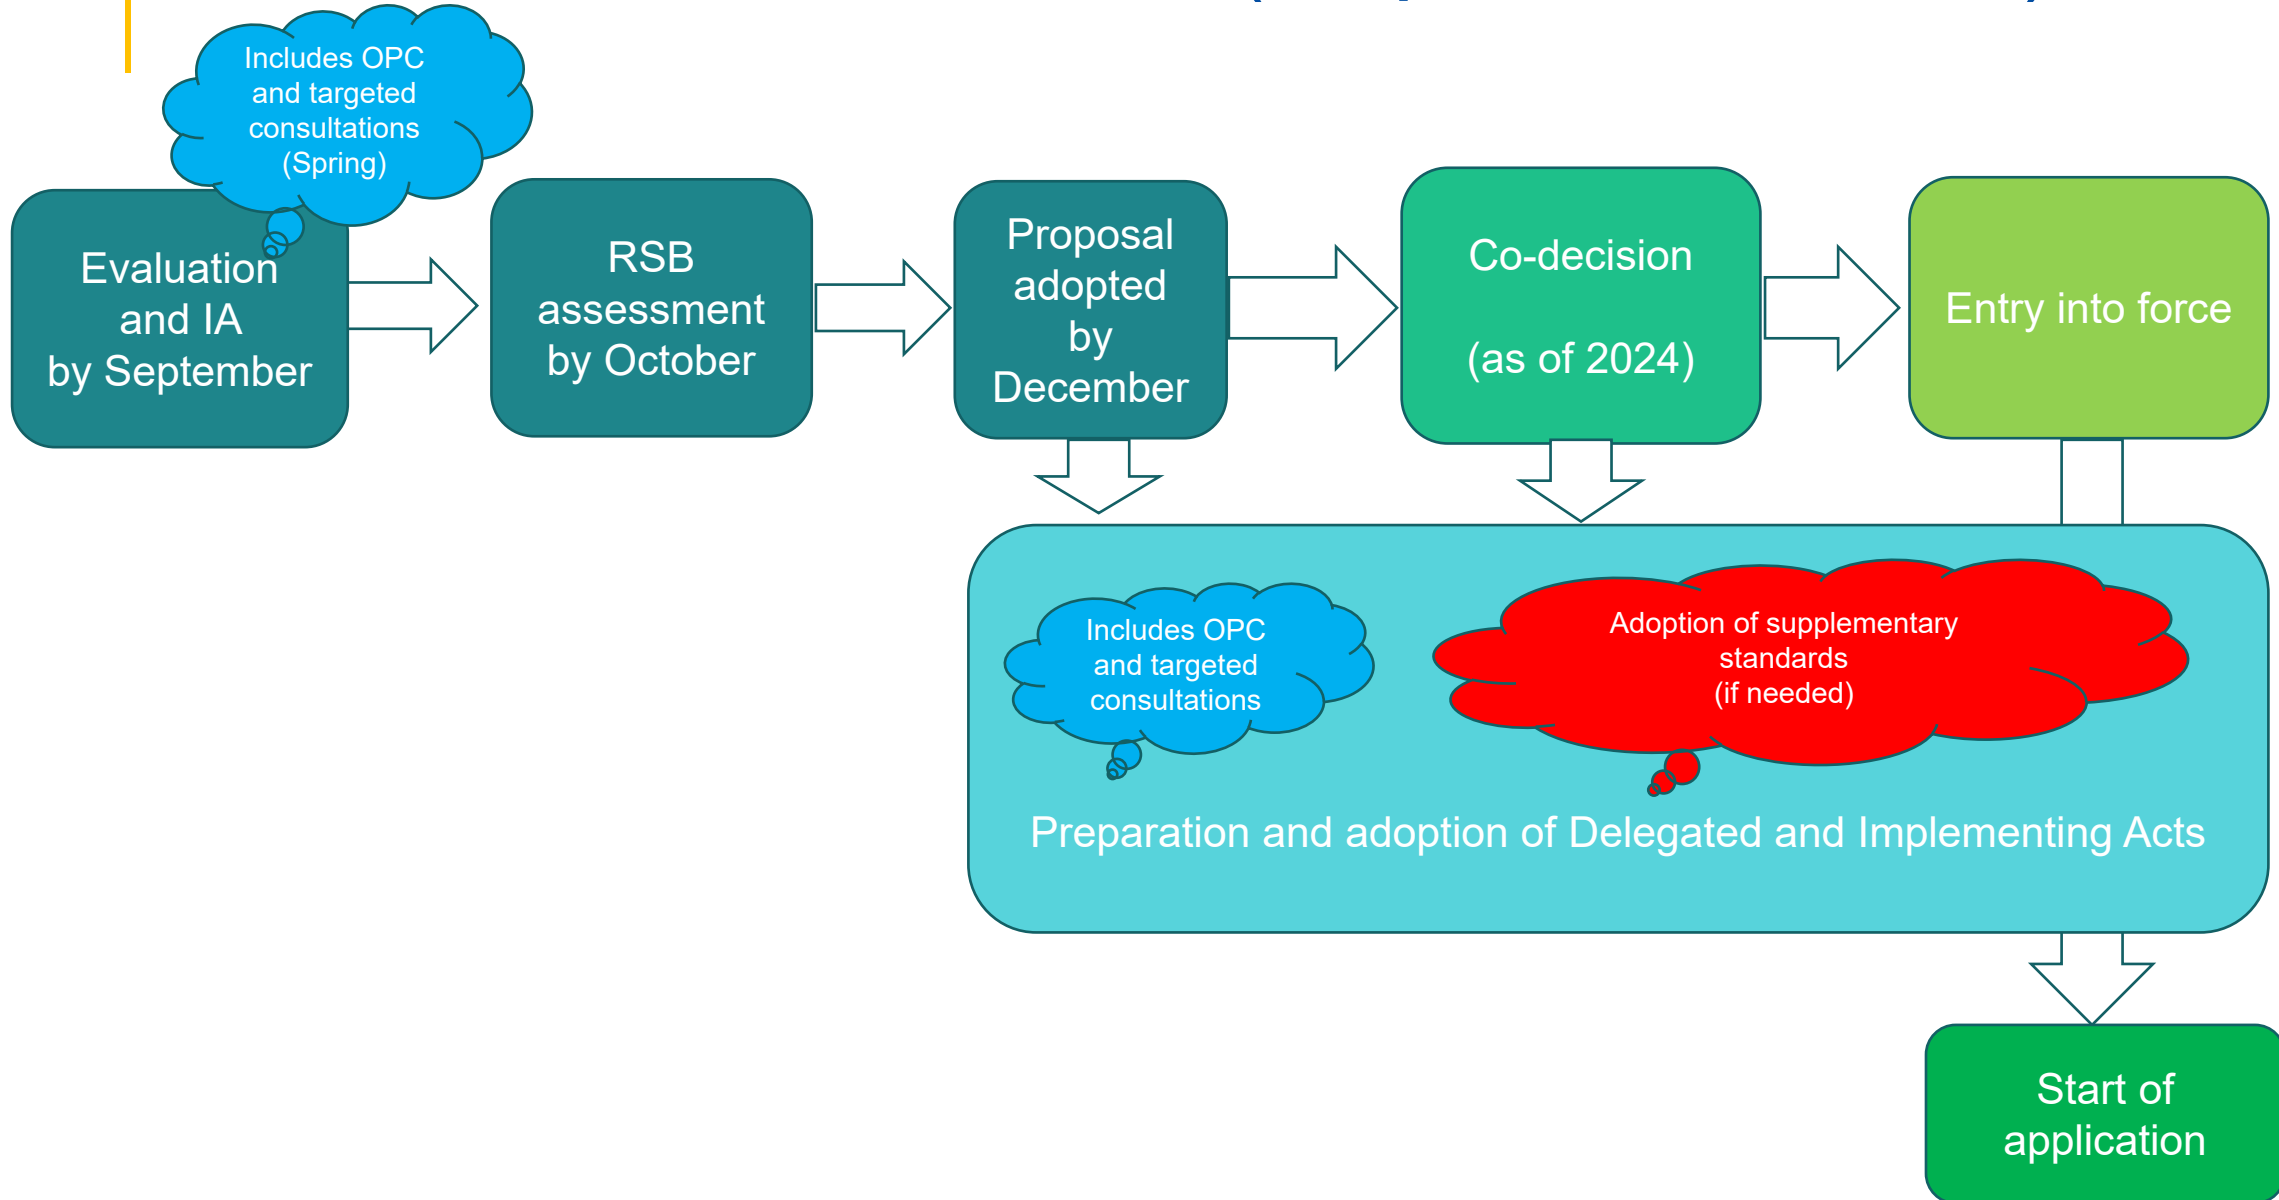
Includes OPC and targeted consultations (Spring)

Evaluation and IA by September

RSB assessment by October

Proposal adopted by December

Co-decision

(as of 2024)

Entry into force

Includes OPC and targeted consultations

Adoption of supplementary standards (if needed)

Preparation and adoption of Delegated and Implementing Acts

Start of application